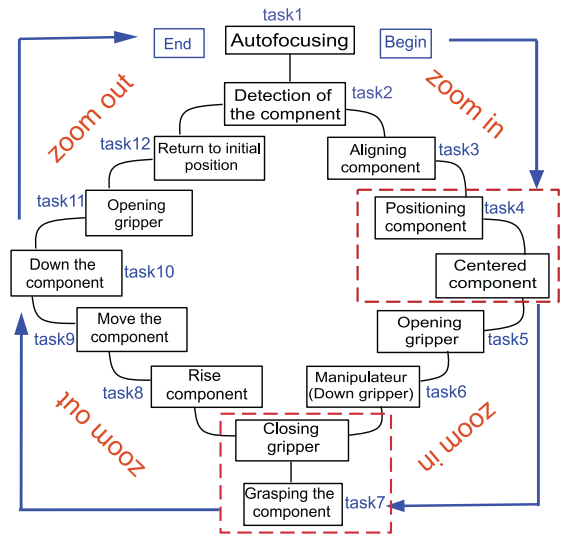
task1
End
Autofocusing
Begin
zoom out
zoom in
Detection of the compnent
task2
task12
Return to initial position
Aligning component
task3
task11
Opening gripper
Positioning component
task4
Down the component
task10
Centered component
task9
Move the component
Opening gripper
task5
task8
Rise component
Manipulateur (Down gripper)
task6
zoom out
zoom in
Closing gripper
Grasping the component
task7